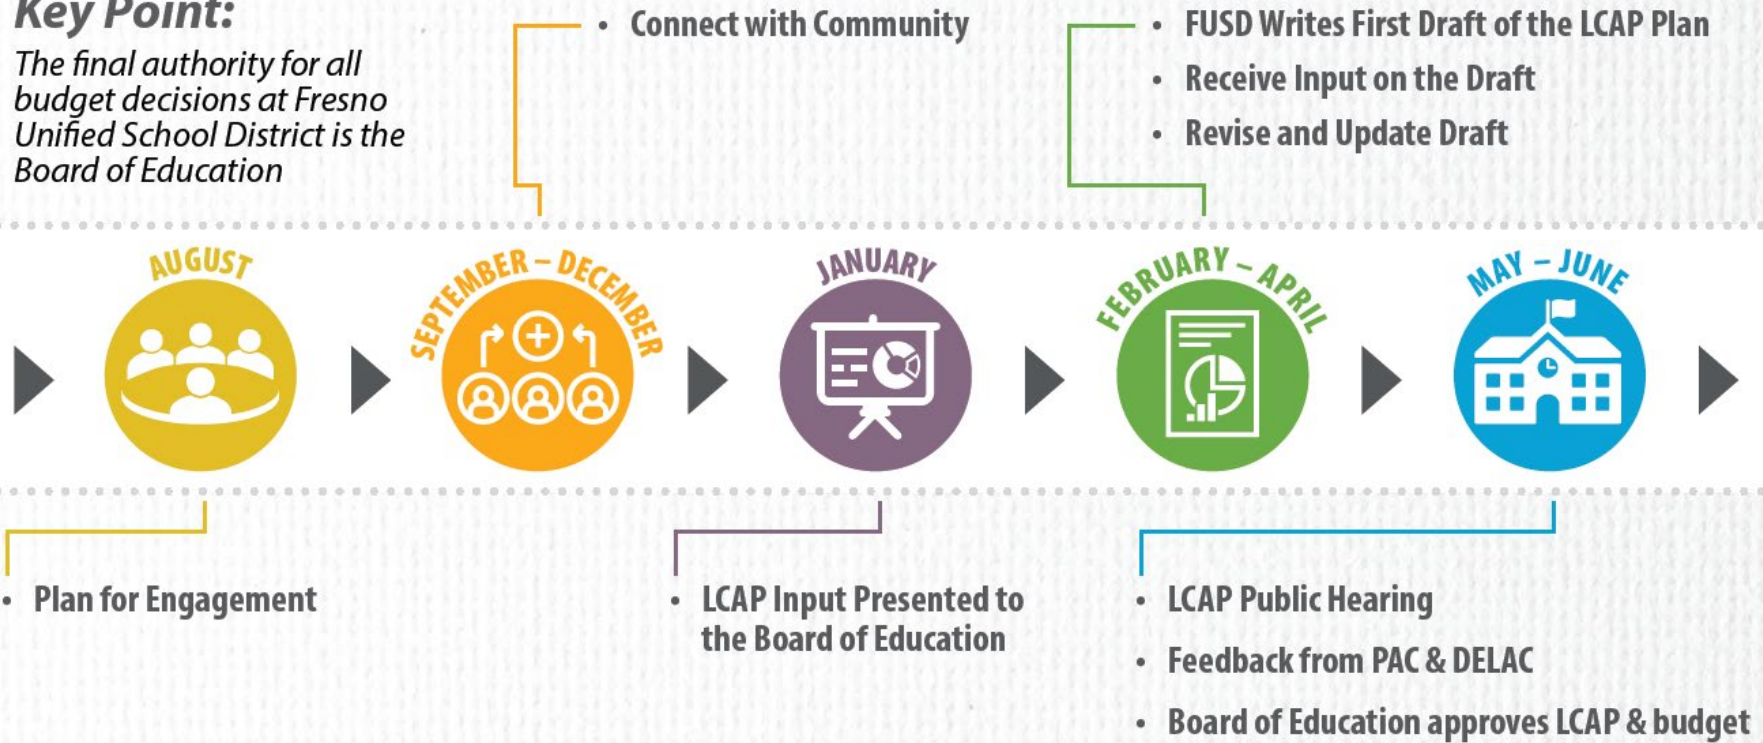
Key Point:

The final authority for all budget decisions at Fresno Unified School District is the Board of Education

• Connect with Community

• FUSD Writes First Draft of the LCAP Plan
• Receive Input on the Draft
• Revise and Update Draft

AUGUST

SEPTEMBER – DECEMBER

JANUARY

FEBRUARY – APRIL

MAY – JUNE

• Plan for Engagement

• LCAP Input Presented to the Board of Education

• LCAP Public Hearing
• Feedback from PAC & DELAC
• Board of Education approves LCAP & budget